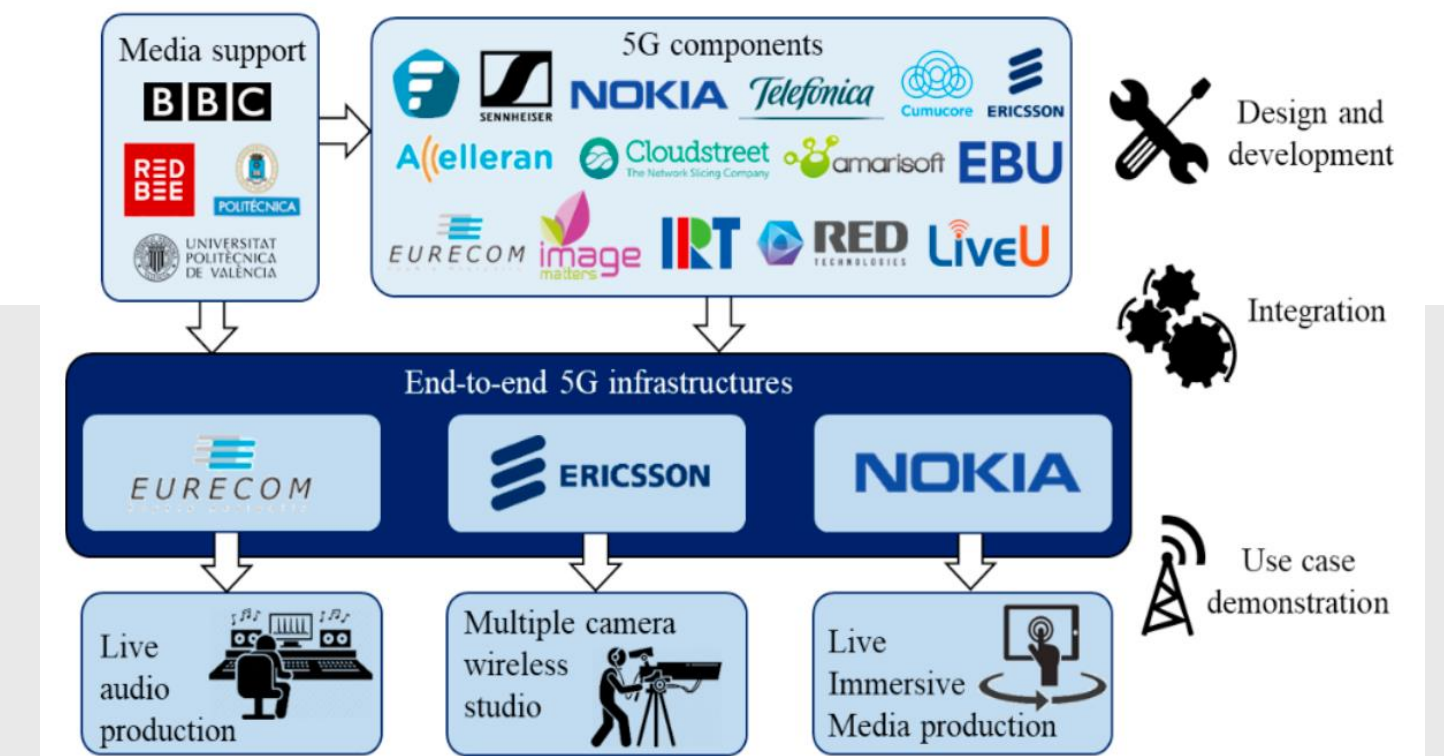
Media support

BBC

RED BEE

POLITÉCNICA

UNIVERSITAT POLITÈCNICA DE VALÈNCIA

5G components

SENNHEISER

NOKIA

Telefónica

Cumucore

ERICSSON

Accelleran

Cloudstreet
The Network Slicing Company

amarisoft

EBU

EURECOM

image matters

IRT

RED TECHNOLOGIES

LiveU

Design and development

Integration

End-to-end 5G infrastructures

EURECOM

ERICSSON

NOKIA

Use case demonstration

Live audio production

Multiple camera wireless studio

Live Immersive Media production